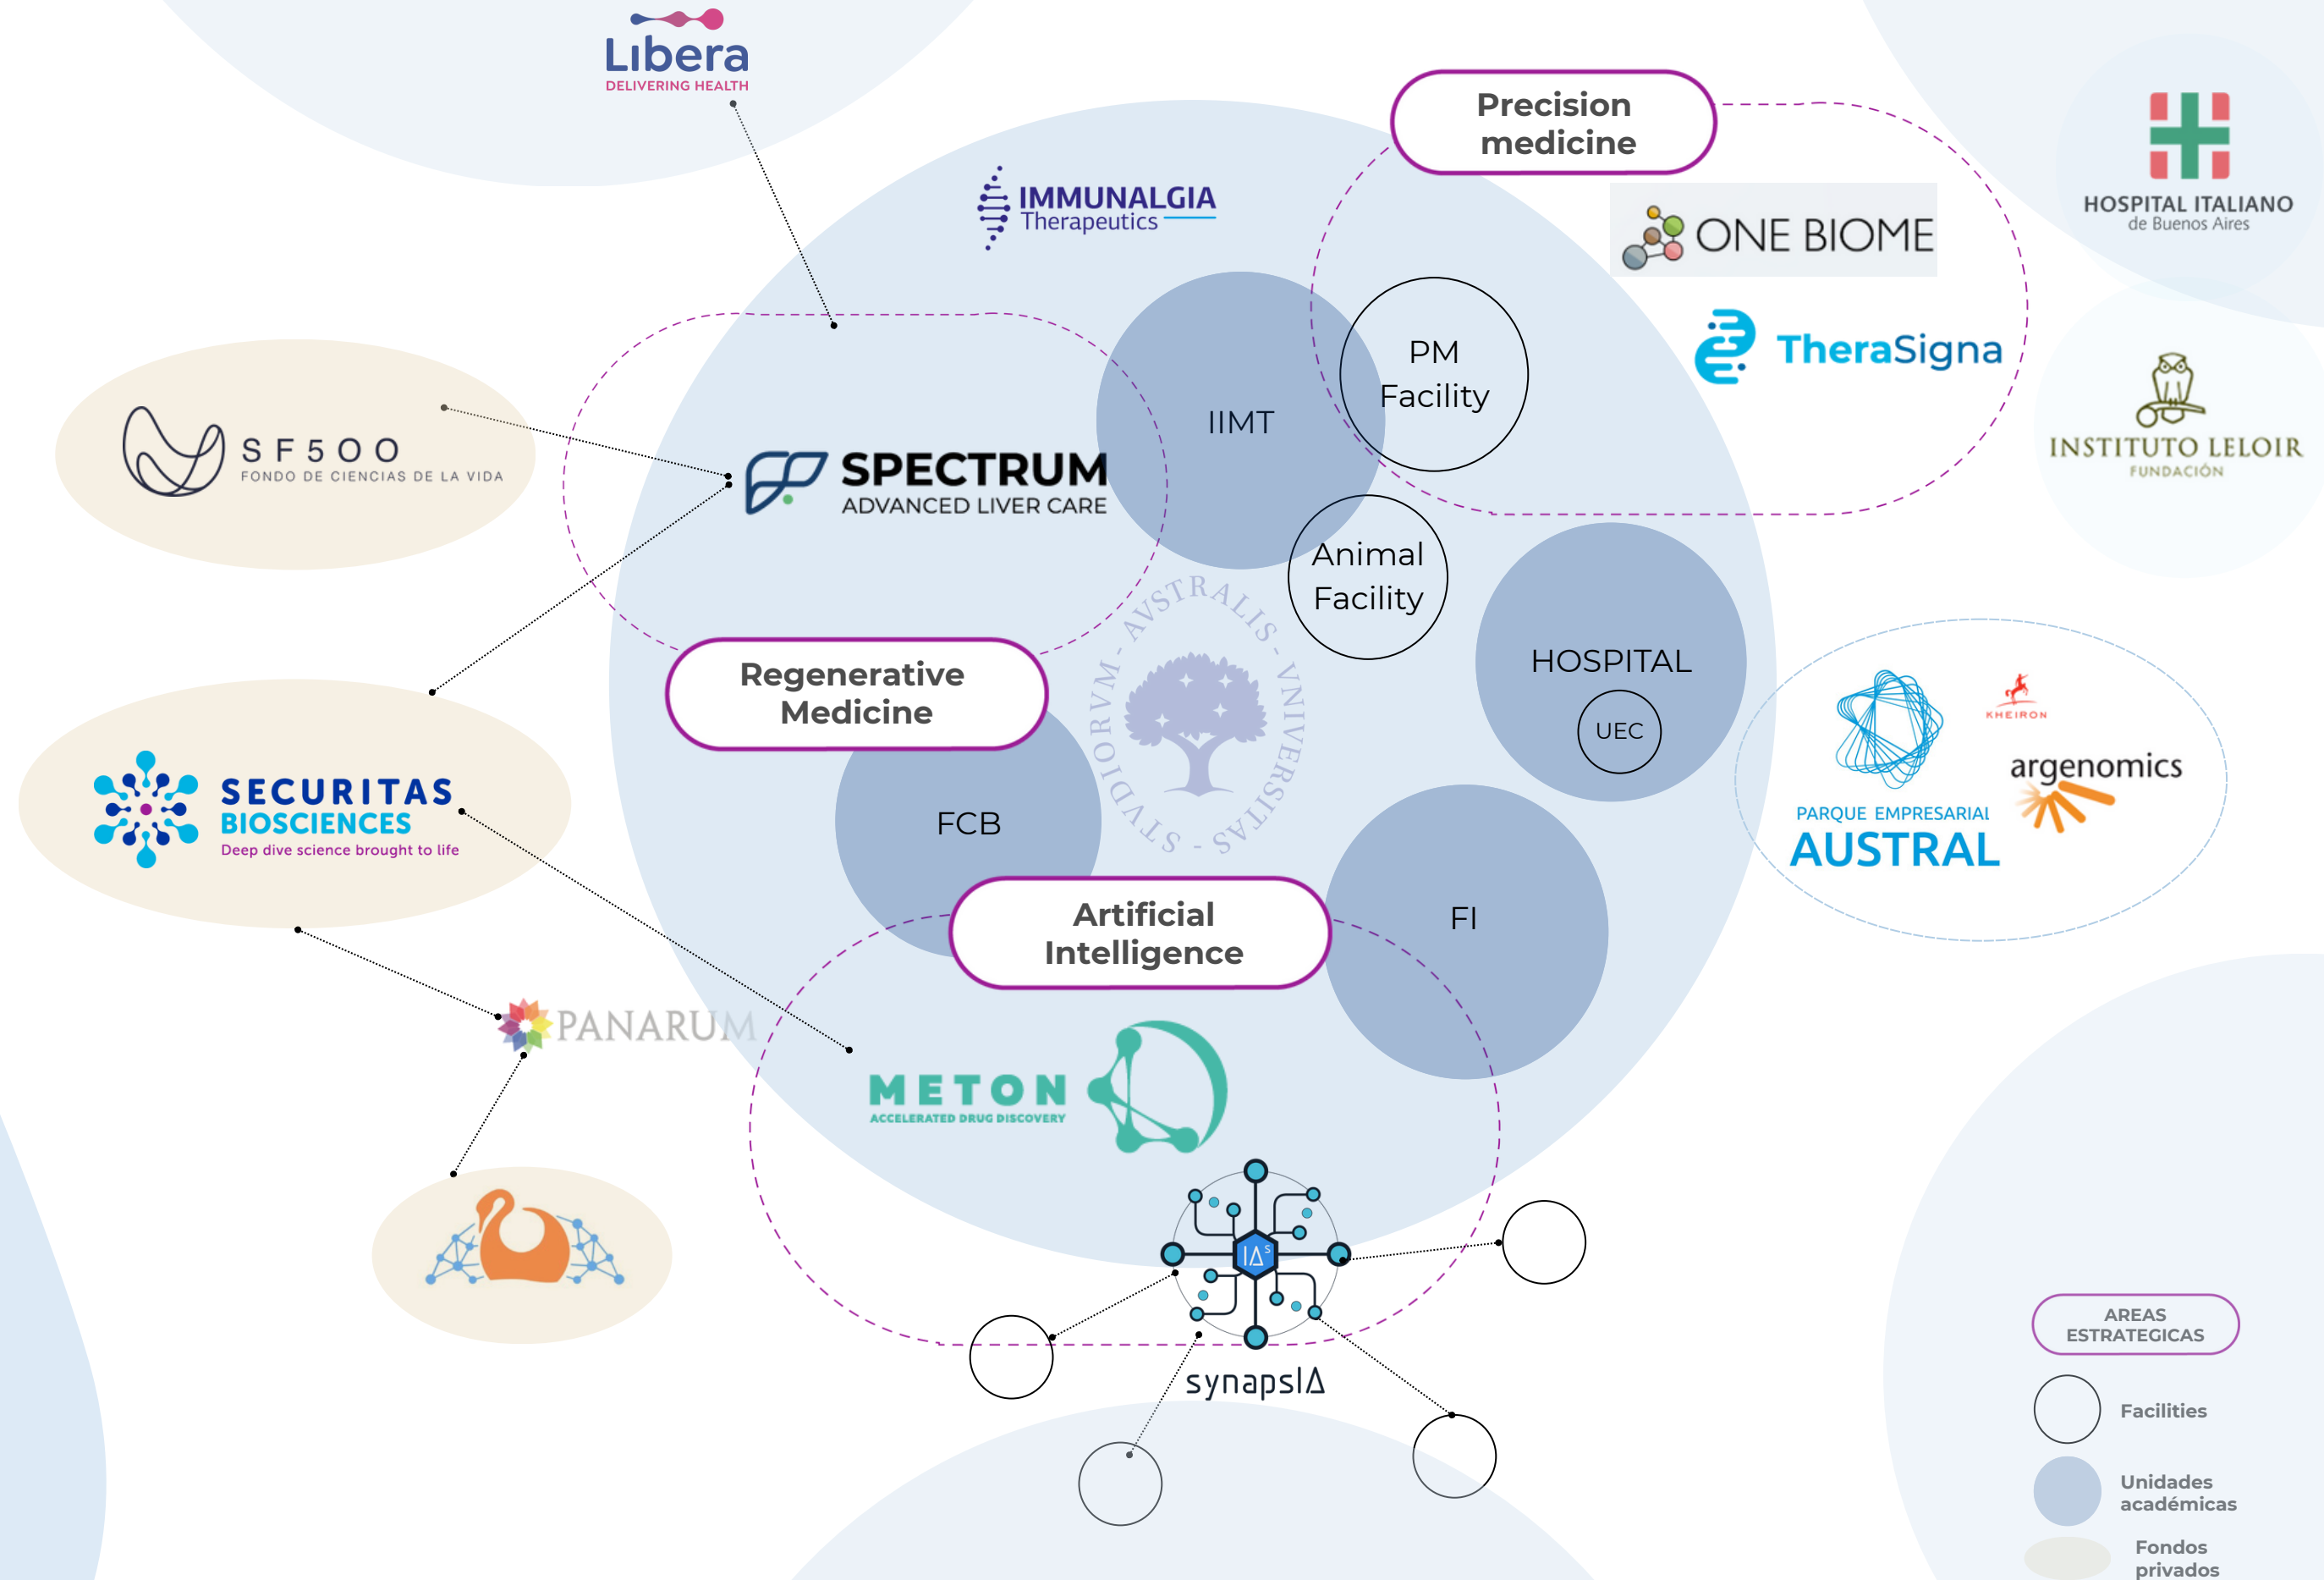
Libera
DELIVERING HEALTH

Precision medicine

IMMUNALGIA Therapeutics

ONE BIOME

HOSPITAL ITALIANO de Buenos Aires

TheraSigna

INSTITUTO LELOIR FUNDACIÓN

SF500 FONDO DE CIENCIAS DE LA VIDA

SPECTRUM ADVANCED LIVER CARE

IIMT

PM Facility

Animal Facility

HOSPITAL

UEC

AVSTRALIS - VNIVERSITAS - STVDIORVM -

Regenerative Medicine

FCB

KHEIRON

argenomics

PARQUE EMPRESARIAL AUSTRAL

SECURITAS BIOSCIENCES Deep dive science brought to life

Artificial Intelligence

FI

PANARUM

METON ACCELERATED DRUG DISCOVERY

IA

synapsIA

AREAS ESTRATEGICAS

Facilities

Unidades académicas

Fondos privados